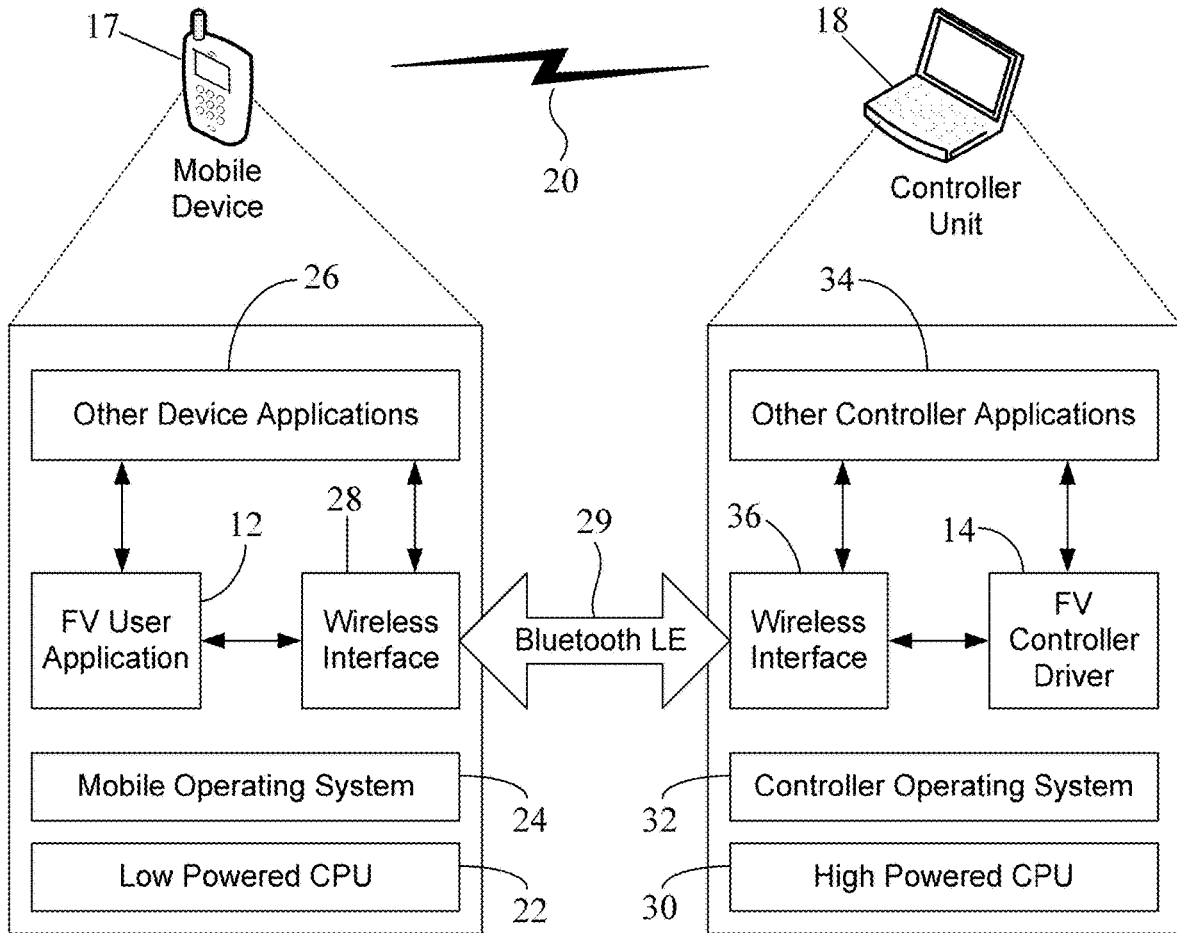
17

Mobile Device

20

18

Controller Unit

26

Other Device Applications

12

28

FV User Application

Wireless Interface

29

Bluetooth LE

34

Other Controller Applications

36

14

Wireless Interface

FV Controller Driver

Mobile Operating System

24

Low Powered CPU

22

32

Controller Operating System

30

High Powered CPU